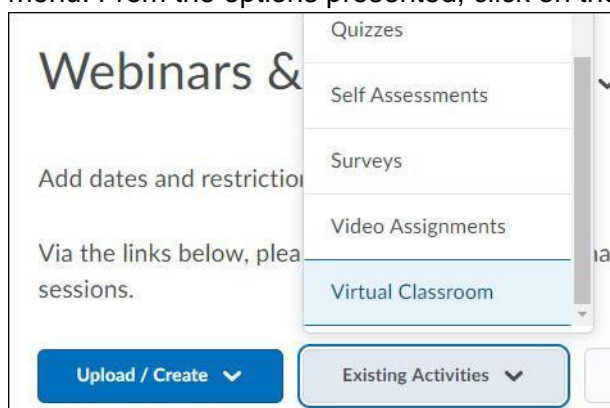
menu. From the options presented, click on the

Webinars &

Add dates and restrictio

Via the links below, plea

sessions.

Quizzes

Self Assessments

Surveys

Video Assignments

Virtual Classroom

Upload / Create

Existing Activities